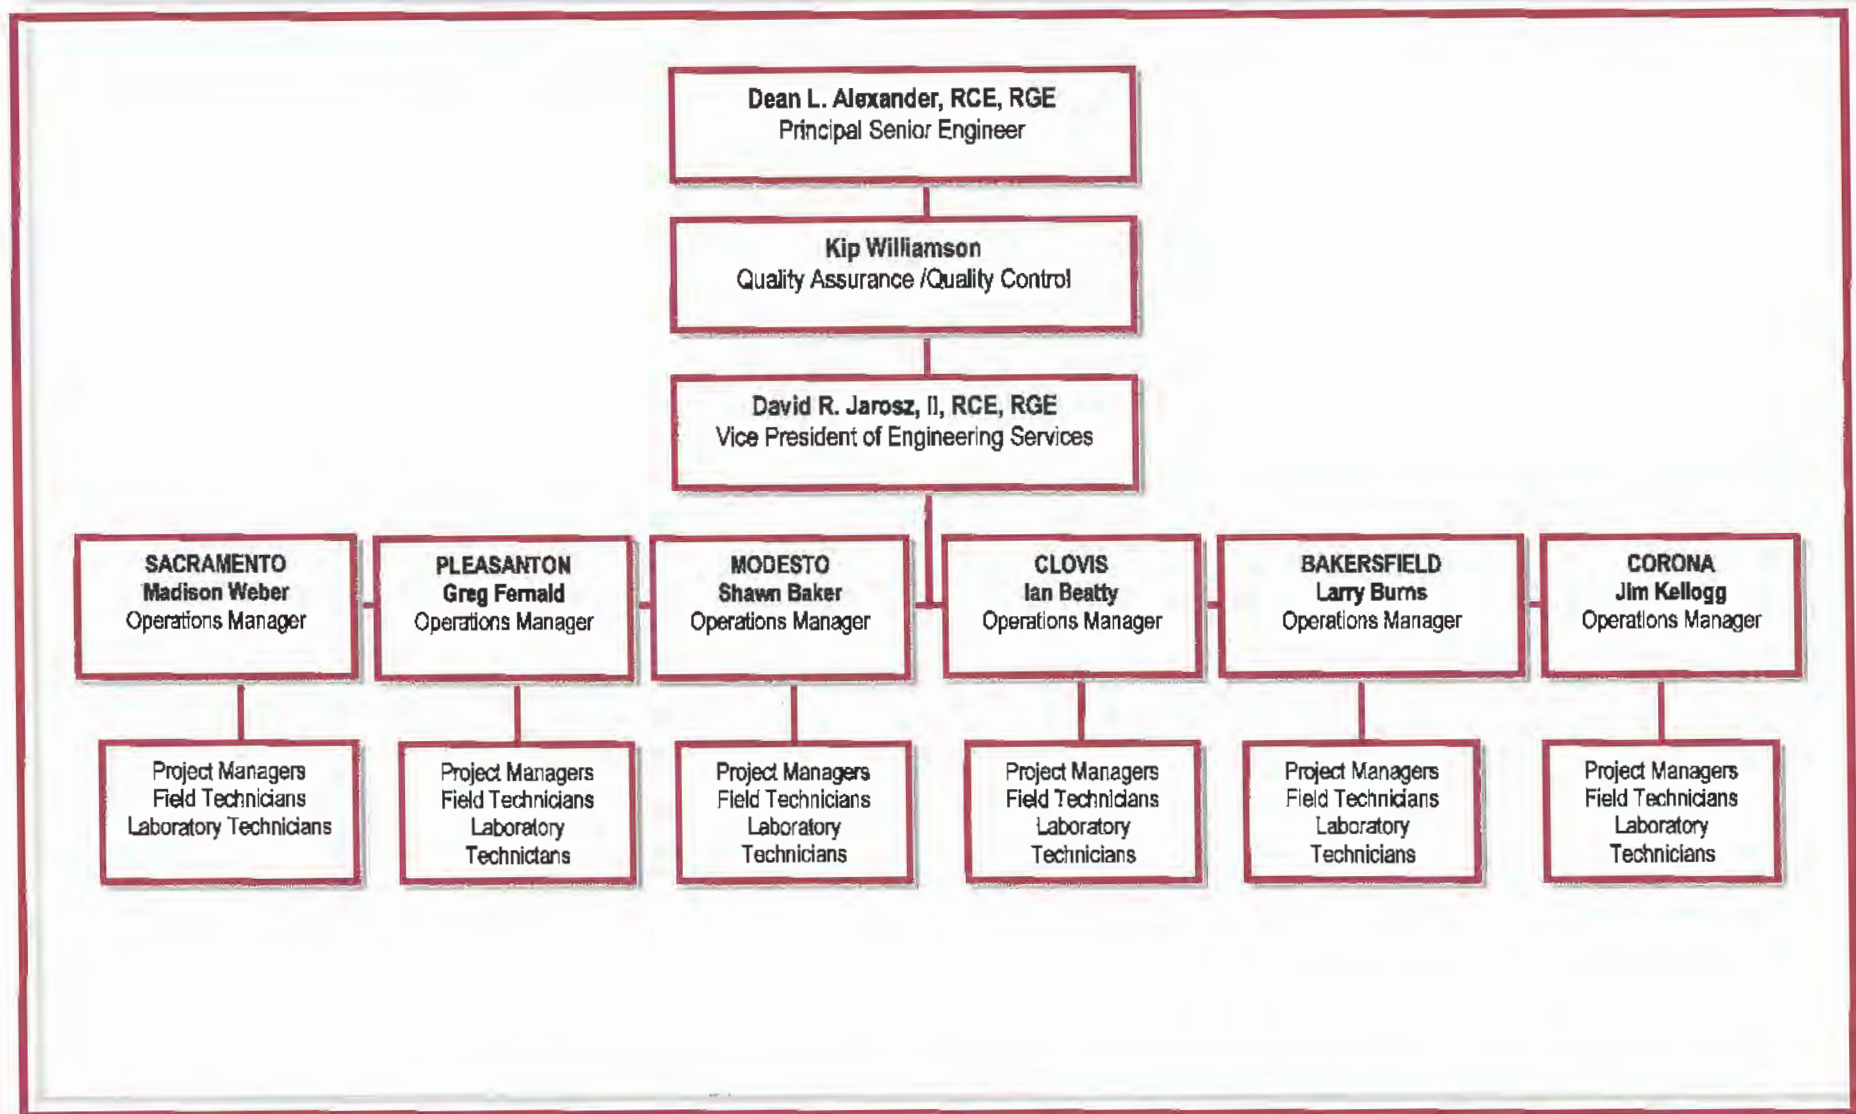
Dean L. Alexander, RCE, RGE
Principal Senior Engineer

Kip Williamson
Quality Assurance /Quality Control

David R. Jarosz, II, RCE, RGE
Vice President of Engineering Services

SACRAMENTO
Madison Weber
Operations Manager

PLEASANTON
Greg Fernald
Operations Manager

MODESTO
Shawn Baker
Operations Manager

CLOVIS
Ian Beatty
Operations Manager

BAKERSFIELD
Larry Burns
Operations Manager

CORONA
Jim Kellogg
Operations Manager

Project Managers
Field Technicians
Laboratory Technicians

Project Managers
Field Technicians
Laboratory Technicians

Project Managers
Field Technicians
Laboratory Technicians

Project Managers
Field Technicians
Laboratory Technicians

Project Managers
Field Technicians
Laboratory Technicians

Project Managers
Field Technicians
Laboratory Technicians